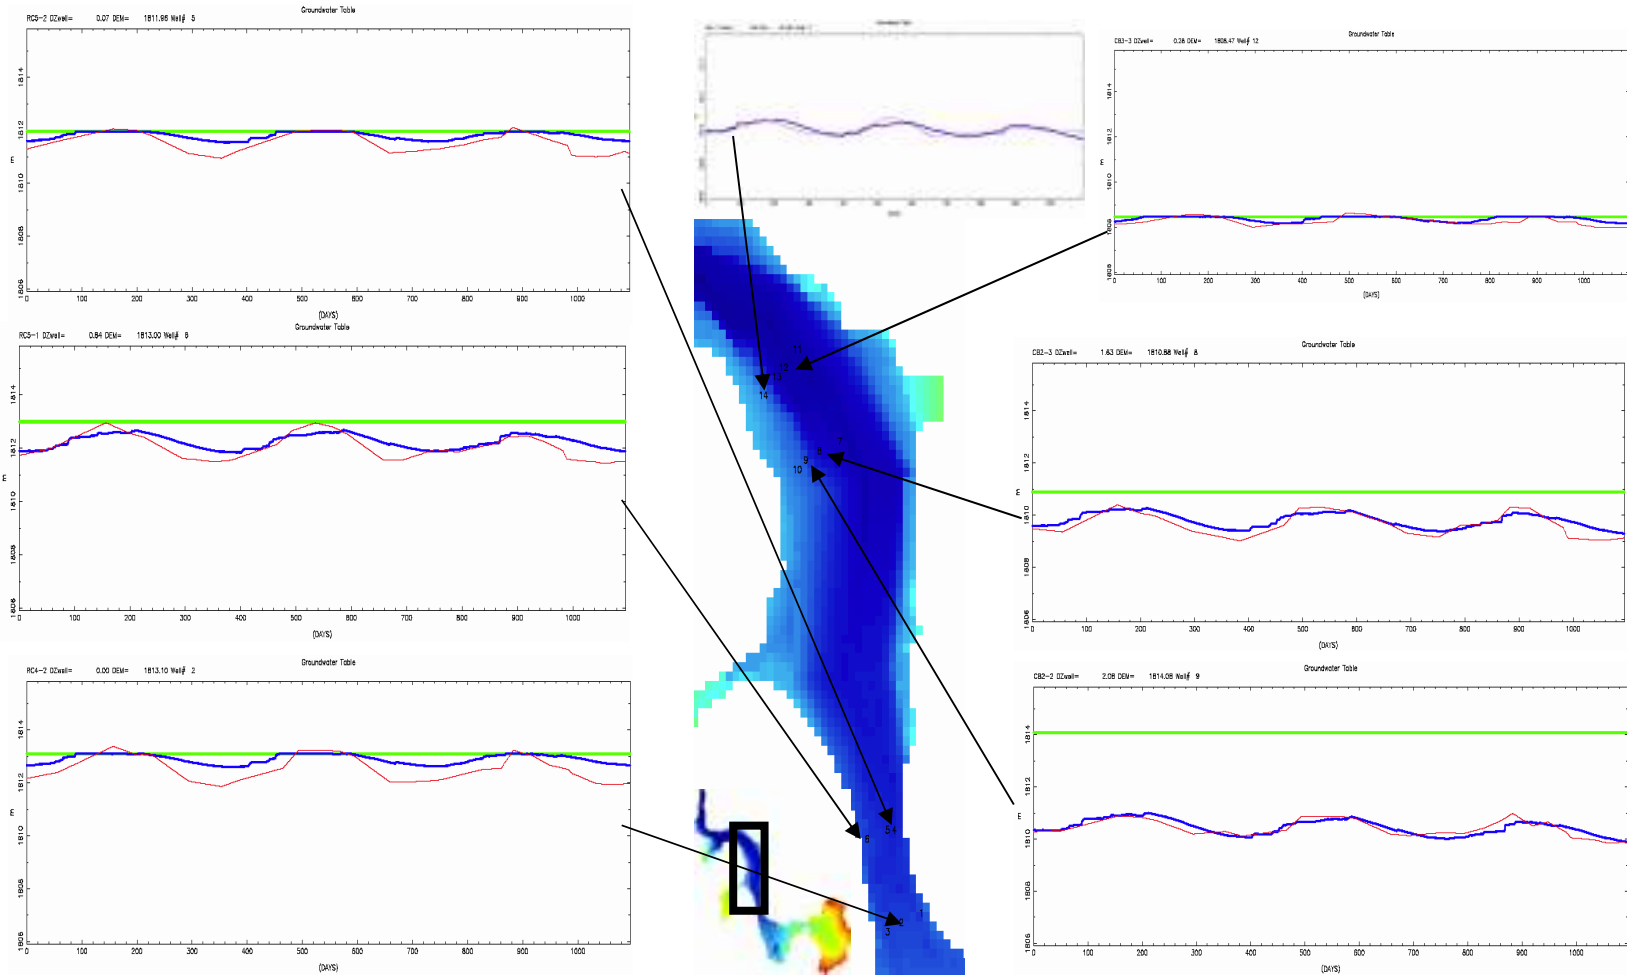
Groundwater Table
RC5-2 DZwell= 0.07 DEM= 1811.95 Well# 5
1814
1812
m
1810
1808
1806
0 100 200 300 400 500 600 700 800 900 1000
(DAYS)

RC5-1 DZwell= 0.84 DEM= 1813.00 Well# 6
Groundwater Table
1814
1812
m
1810
1808
1806
0 100 200 300 400 500 600 700 800 900 1000
(DAYS)

Groundwater Table
RC4-2 DZwell= 0.00 DEM= 1813.10 Well# 2
1814
1812
m
1810
1808
1806
0 100 200 300 400 500 600 700 800 900 1000
(DAYS)

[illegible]

11
12
13
14
7
8
9
10
5 4
6
1
2
3

Groundwater Table
CB3-3 DZwell= 0.38 DEM= 1808.47 Well# 12
1814
1812
m
1810
1808
1806
0 100 200 300 400 500 600 700 800 900 1000
(DAYS)

Groundwater Table
CB2-3 DZwell= 1.63 DEM= 1810.88 Well# 8
1814
1812
m
1810
1808
1806
0 100 200 300 400 500 600 700 800 900 1000
(DAYS)

Groundwater Table
CB2-2 DZwell= 2.08 DEM= 1814.08 Well# 9
1814
1812
m
1810
1808
1806
0 100 200 300 400 500 600 700 800 900 1000
(DAYS)